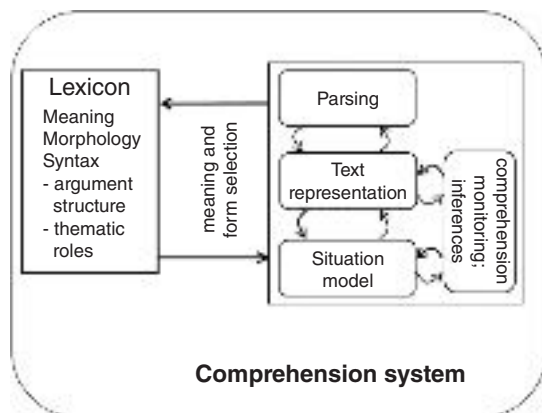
Lexicon
Meaning
Morphology
Syntax
- argument structure
- thematic roles

meaning and form selection

Parsing

Text representation

Situation model

comprehension monitoring; inferences

Comprehension system